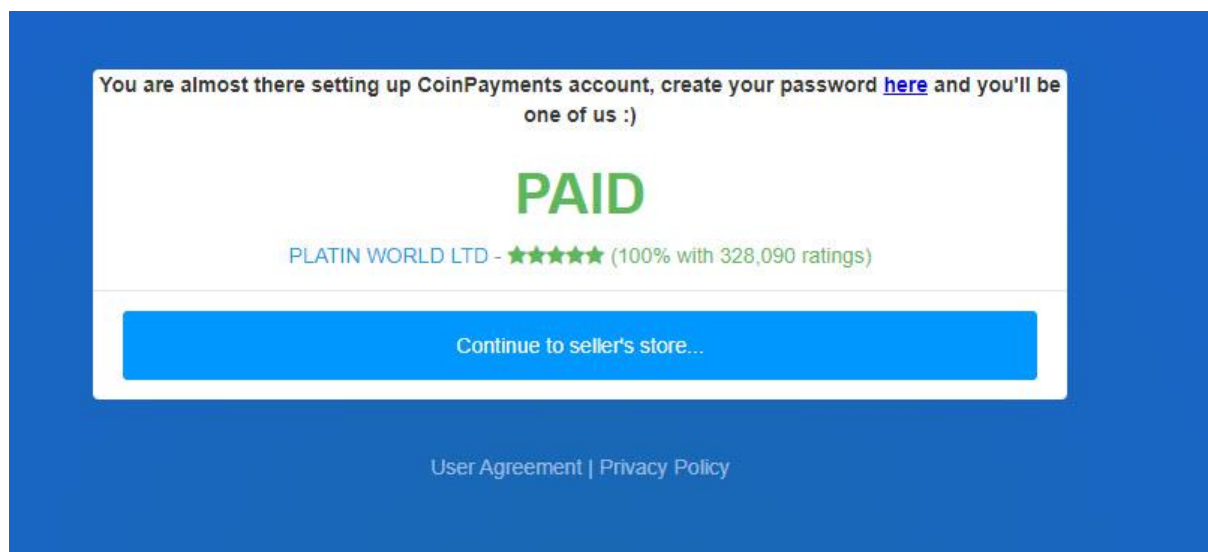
You are almost there setting up CoinPayments account, create your password here and you'll be one of us :)

PAID

PLATIN WORLD LTD - ★★★★★ (100% with 328,090 ratings)

Continue to seller's store...

User Agreement | Privacy Policy